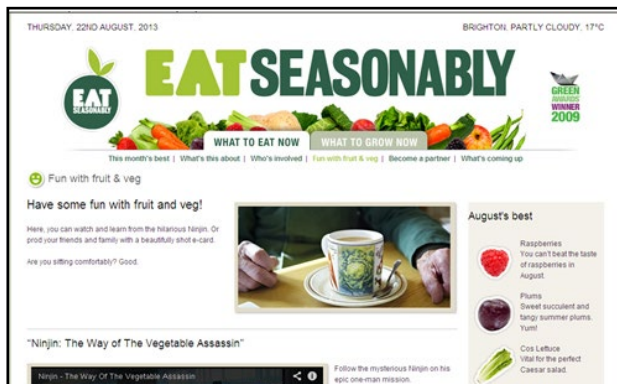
THURSDAY, 22ND AUGUST, 2013

BRIGHTON: PARTLY CLOUDY, 17°C

EAT SEASONABLY

EAT SEASONABLY

GREEN AWARDS WINNER 2009

WHAT TO EAT NOW

WHAT TO GROW NOW

This month's best | What's this about | Who's involved | Fun with fruit & veg | Become a partner | What's coming up

Fun with fruit & veg

Have some fun with fruit and veg!

Here, you can watch and learn from the hilarious Ninjin. Or prod your friends and family with a beautifully shot e-card.

Are you sitting comfortably? Good.

August's best

Raspberries
You can't beat the taste of raspberries in August.

Plums
Sweet succulent and tangy summer plums. Yum!

Cos Lettuce
Vital for the perfect Caesar salad.

"Ninjin: The Way of The Vegetable Assassin"

Ninjin - The Way Of The Vegetable Assassin

Follow the mysterious Ninjin on his epic one-man mission.